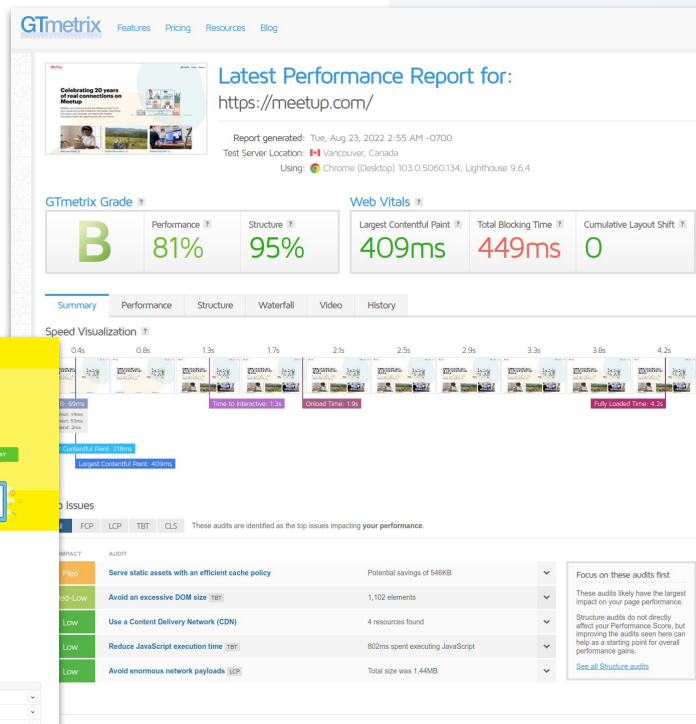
GTmetrix Features Pricing Resources Blog

Celebrating 20 years of real connections on Meetup

Latest Performance Report for:
https://meetup.com/

Report generated: Tue, Aug 23, 2022 2:55 AM -0700
Test Server Location: Vancouver, Canada
Using: Chrome (Desktop) 103.0.5060.134, Lighthouse 9.6.4

GTmetrix Grade ?
B
Performance ? 81%
Structure ? 95%

Web Vitals ?
Largest Contentful Paint ? 409ms
Total Blocking Time ? 449ms
Cumulative Layout Shift ? 0

Summary Performance Structure Waterfall Video History

Speed Visualization ?
0.4s 0.8s 1.3s 1.7s 2.1s 2.5s 2.9s 3.3s 3.8s 4.2s

B: 69ms
Time to Interactive: 1.3s
Onload Time: 1.9s
Fully Loaded Time: 4.3s
Contentful Paint: 218ms
Largest Contentful Paint: 409ms

Issues
FCP LCP TBT CLS These audits are identified as the top issues impacting your performance.

IMPACT AUDIT
Med Serve static assets with an efficient cache policy Potential savings of 546KB
Med-Low Avoid an excessive DOM size TBT 1,102 elements
Low Use a Content Delivery Network (CDN) 4 resources found
Low Reduce JavaScript execution time TBT 802ms spent executing JavaScript
Low Avoid enormous network payloads LCP Total size was 1.44MB

Focus on these audits first
These audits likely have the largest impact on your page performance.
Structure audits do not directly affect your Performance Score, but improving the audits seen here can help as a starting point for overall performance gains.
See all Structure audits